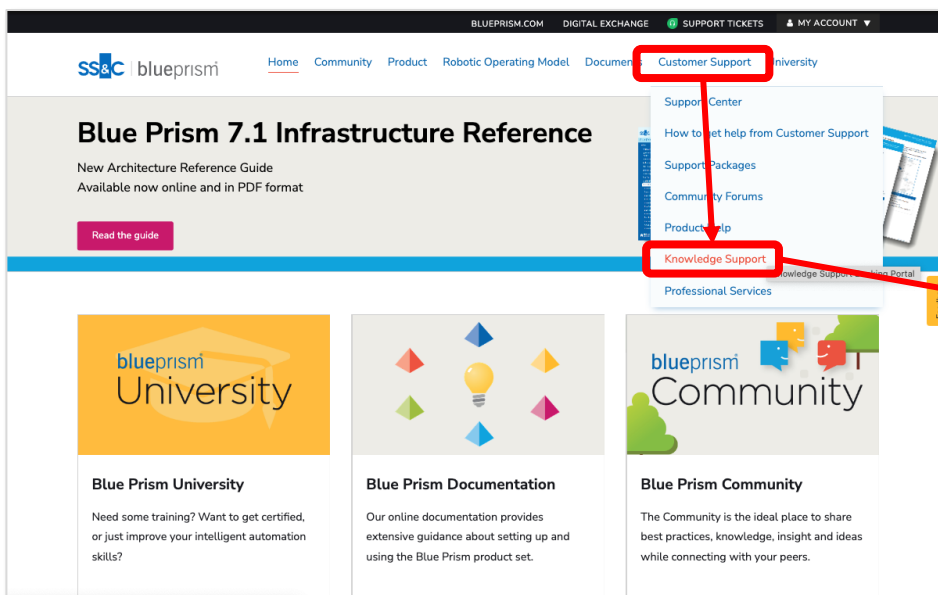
BLUEPRISM.COM DIGITAL EXCHANGE SUPPORT TICKETS MY ACCOUNT

SS&C | blueprism

Home Community Product Robotic Operating Model Docum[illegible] Customer Support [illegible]niversity

Support Center
How to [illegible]et help from Customer Support
Support Packages
Commun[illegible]y Forums
Product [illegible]elp
Knowledge Support
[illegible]nowledge Support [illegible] Portal
Professional Services

Blue Prism 7.1 Infrastructure Reference

New Architecture Reference Guide
Available now online and in PDF format

Read the guide

blueprism University

Blue Prism University

Need some training? Want to get certified, or just improve your intelligent automation skills?

Blue Prism Documentation

Our online documentation provides extensive guidance about setting up and using the Blue Prism product set.

blueprism Community

Blue Prism Community

The Community is the ideal place to share best practices, knowledge, insight and ideas while connecting with your peers.